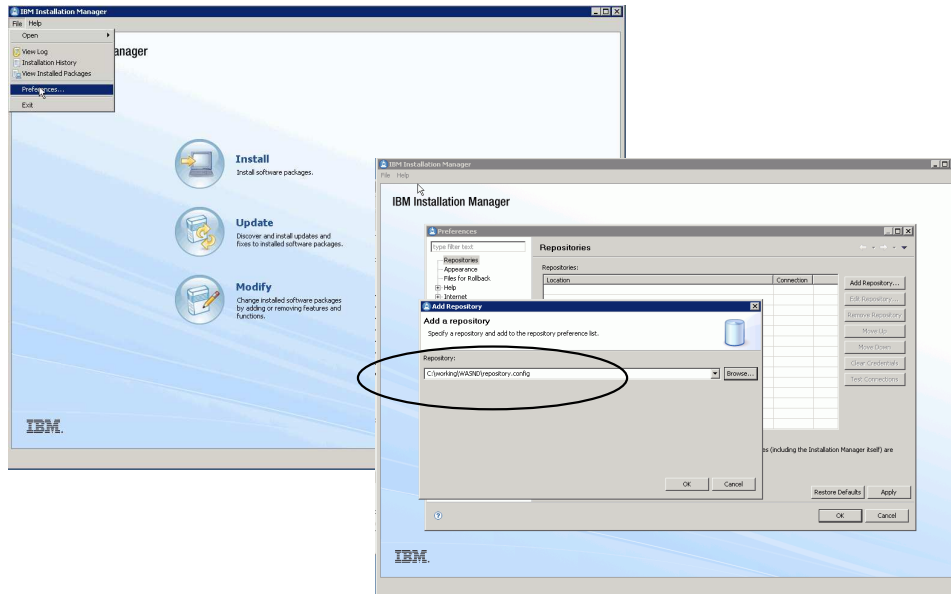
IBM Installation Manager
File Help
Open
View Log
Installation History
View Installed Packages
Preferences...
Exit
anager

Install
Install software packages.

Update
Discover and install updates and fixes to installed software packages.

Modify
Change installed software packages by adding or removing features and functions.

IBM.

IBM Installation Manager
File Help
IBM Installation Manager

Preferences
type filter text
Repositories
Appearance
Files for Rollback
Help
Internet
Repositories
Repositories:
| Location | Connection |
|---|---|
Add Repository...
Edit Repository...
Remove Repository
Move Up
Move Down
Clear Credentials
Test Connections
es (including the Installation Manager itself) are
Restore Defaults
Apply
OK
Cancel

Add Repository
Add a repository
Specify a repository and add to the repository preference list.
Repository:
C:\working\WASND\repository.config
Browse...
OK
Cancel

IBM.